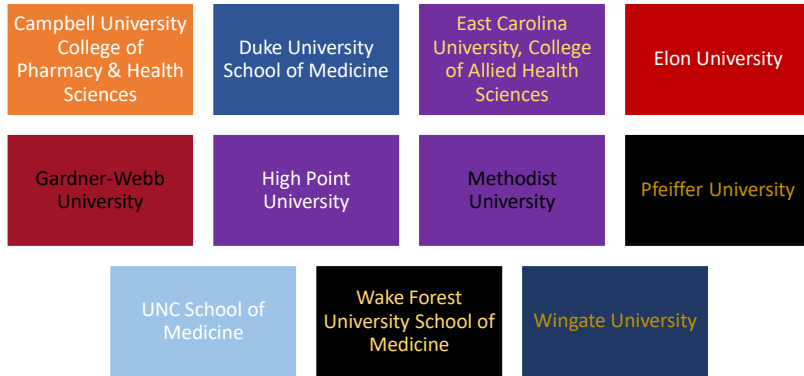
Campbell University College of Pharmacy & Health Sciences

Duke University School of Medicine

East Carolina University, College of Allied Health Sciences

Elon University

Gardner-Webb University

High Point University

Methodist University

Pfeiffer University

UNC School of Medicine

Wake Forest University School of Medicine

Wingate University